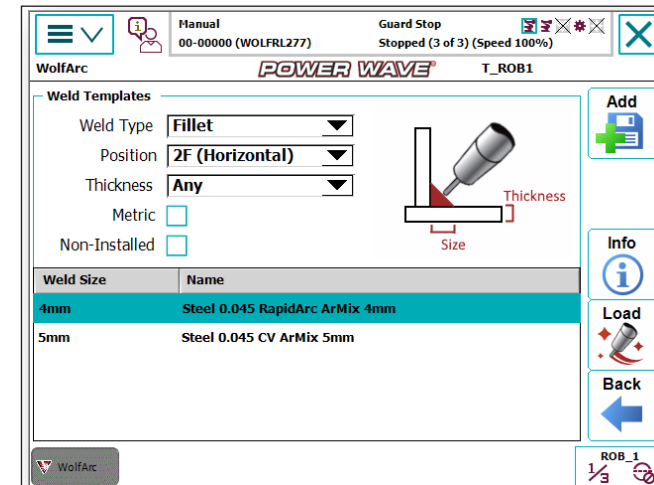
Manual
00-00000 (WOLFRL277)

Guard Stop
Stopped (3 of 3) (Speed 100%)

WolfArc
POWER WAVE
T_ROB1

Weld Templates

Weld Type Fillet
Position 2F (Horizontal)
Thickness Any
Metric
Non-Installed

Thickness
Size

| Weld Size | Name |
|---|---|
| 4mm | Steel 0.045 RapidArc ArMix 4mm |
| 5mm | Steel 0.045 CV ArMix 5mm |

Add
Info
Load
Back

WolfArc

ROB_1
$\frac{1}{3}$